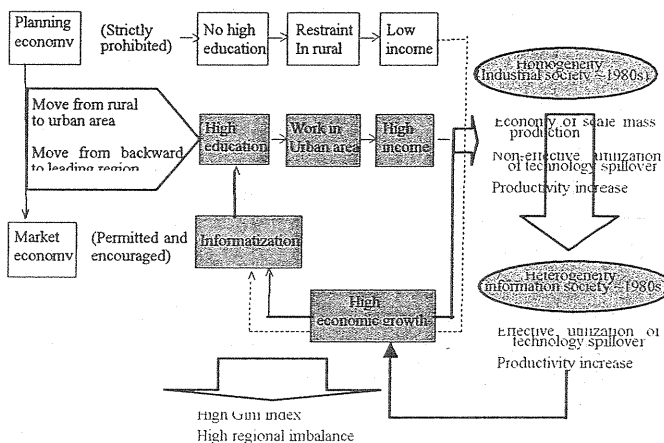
Planning economy

(Strictly prohibited)

No high education

Restraint In rural

Low income

Move from rural to urban area

Move from backward to leading region

High education

Work in Urban area

High income

Market economy

(Permitted and encouraged)

Informatization

High economic growth

Homogeneity (Industrial society ~1980s)

Economy of scale mass production

Non-effective utilization of technology spillover

Productivity increase

Heterogeneity (information society ~1980s)

Effective utilization of technology spillover

Productivity increase

High Gini index

High regional imbalance